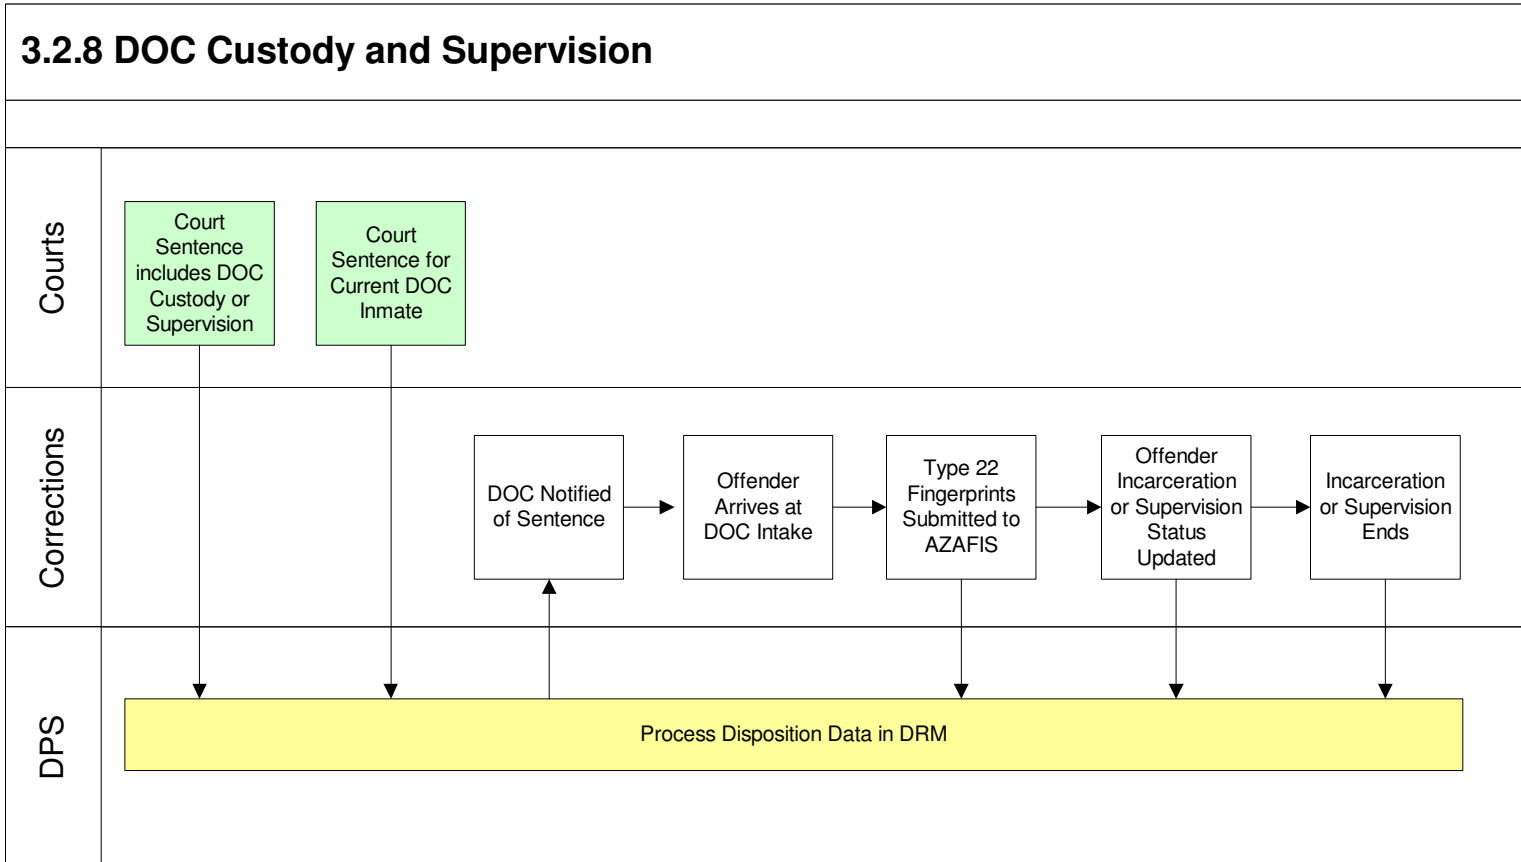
3.2.8 DOC Custody and Supervision

Courts

Court Sentence includes DOC Custody or Supervision

Court Sentence for Current DOC Inmate

Corrections

DOC Notified of Sentence

Offender Arrives at DOC Intake

Type 22 Fingerprints Submitted to AZAFIS

Offender Incarceration or Supervision Status Updated

Incarceration or Supervision Ends

DPS

Process Disposition Data in DRM